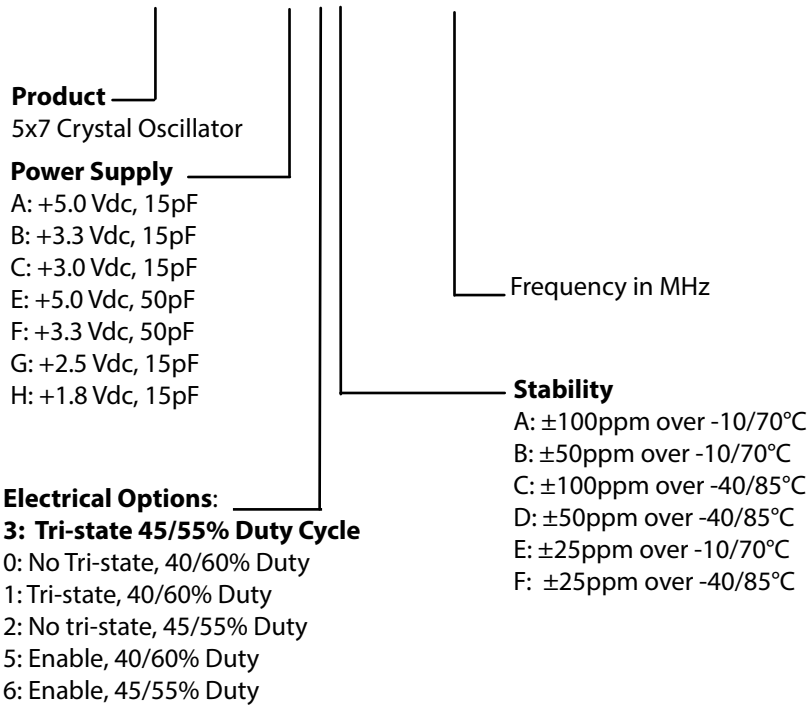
**Product**
5x7 Crystal Oscillator

**Power Supply**
A: +5.0 Vdc, 15pF
B: +3.3 Vdc, 15pF
C: +3.0 Vdc, 15pF
E: +5.0 Vdc, 50pF
F: +3.3 Vdc, 50pF
G: +2.5 Vdc, 15pF
H: +1.8 Vdc, 15pF

**Electrical Options**:
**3: Tri-state 45/55% Duty Cycle**
0: No Tri-state, 40/60% Duty
1: Tri-state, 40/60% Duty
2: No tri-state, 45/55% Duty
5: Enable, 40/60% Duty
6: Enable, 45/55% Duty

Frequency in MHz

**Stability**
A: ±100ppm over -10/70°C
B: ±50ppm over -10/70°C
C: ±100ppm over -40/85°C
D: ±50ppm over -40/85°C
E: ±25ppm over -10/70°C
F: ±25ppm over -40/85°C